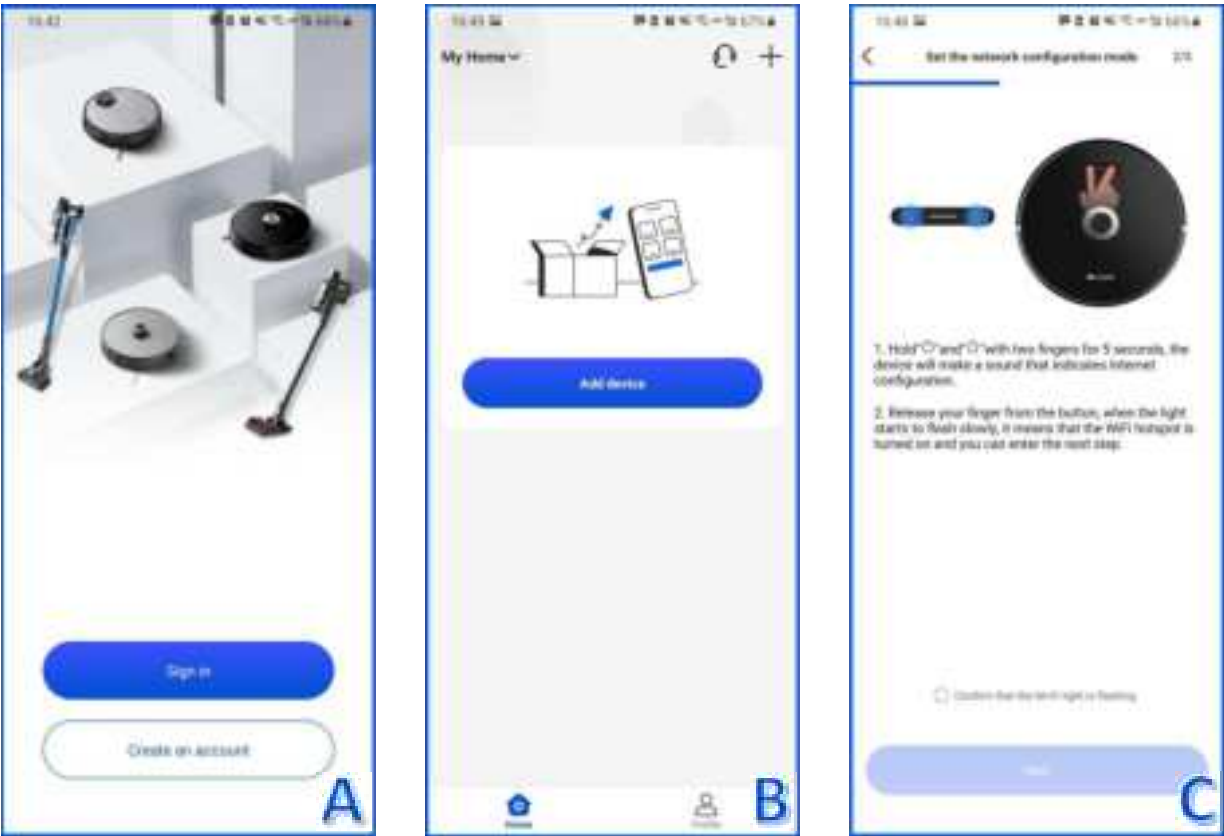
15:42

Sign in

Create an account

A

15:43

My Home

Add device

Home

Profile

B

15:43

Set the network configuration mode

2/3

1. Hold"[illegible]"and"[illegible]"with two fingers for 5 seconds, the device will make a sound that indicates Internet configuration.

2. Release your finger from the button, when the light starts to flash slowly, it means that the WiFi hotspot is turned on and you can enter the next step.

Confirm that the Wi-Fi light is flashing

Next

C